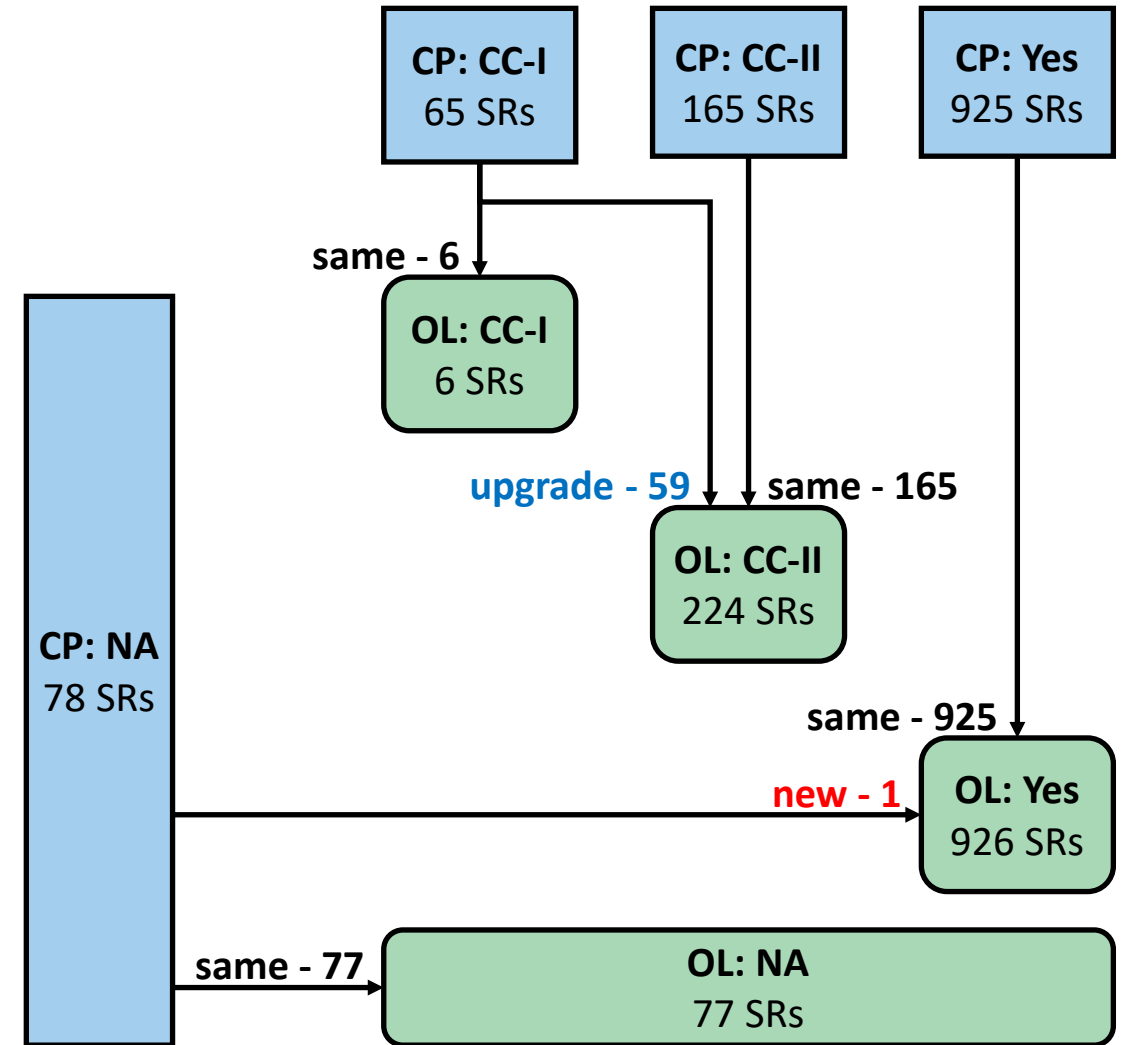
CP: CC-I
65 SRs

CP: CC-II
165 SRs

CP: Yes
925 SRs

same - 6

OL: CC-I
6 SRs

CP: NA
78 SRs

upgrade - 59

same - 165

OL: CC-II
224 SRs

same - 925

new - 1

OL: Yes
926 SRs

same - 77

OL: NA
77 SRs